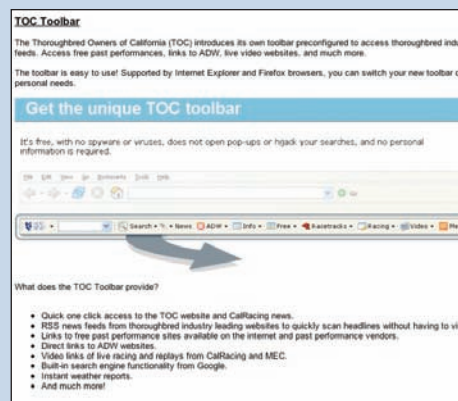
TOC Toolbar

The Thoroughbred Owners of California (TOC) introduces its own toolbar preconfigured to access thoroughbred indu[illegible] feeds. Access free past performances, links to ADW, live video websites, and much more.

The toolbar is easy to use! Supported by Internet Explorer and Firefox browsers, you can switch your new toolbar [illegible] personal needs.

Get the unique TOC toolbar

It's free, with no spyware or viruses, does not open pop-ups or hijack your searches, and no personal information is required.

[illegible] Search • News ADW • Info • Free • Racetracks • Racing • Videos •

What does the TOC Toolbar provide?

- Quick one click access to the TOC website and CalRacing news.
- RSS news feeds from thoroughbred industry leading websites to quickly scan headlines without having to vi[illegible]
- Links to free past performance sites available on the internet and past performance vendors.
- Direct links to ADW websites.
- Video links of live racing and replays from CalRacing and MEC.
- Built-in search engine functionality from Google.
- Instant weather reports.
- And much more!